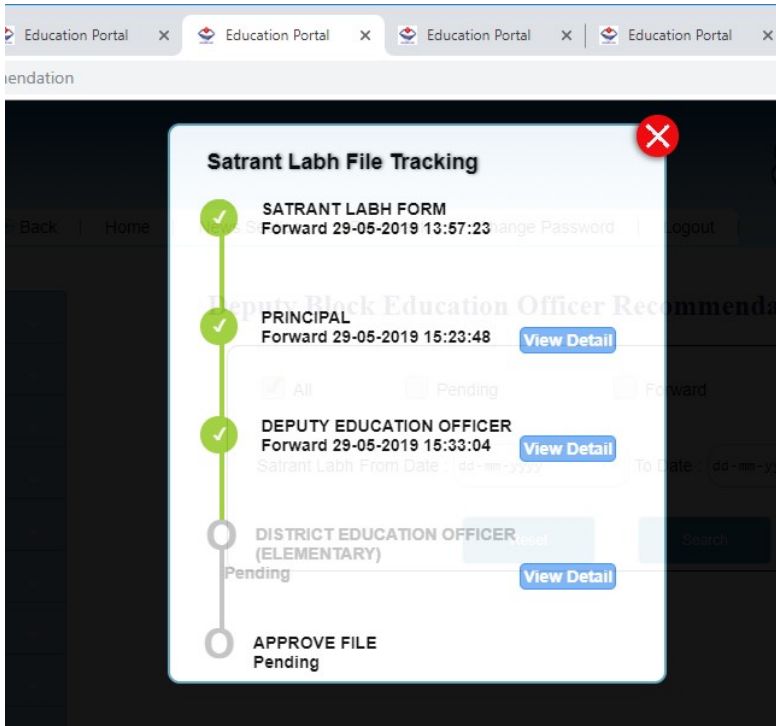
Education Portal ×
Education Portal ×
Education Portal ×
Education Portal ×

iendation

Back | Home | News S | Change Password | Logout

Deputy Block Education Officer Recommenda

All Pending Forward

Satrant Labh From Date : dd-mm-yyyy To Date : dd-mm-y

Reset Search

Satrant Labh File Tracking

SATRANT LABH FORM
Forward 29-05-2019 13:57:23

PRINCIPAL
Forward 29-05-2019 15:23:48
View Detail

DEPUTY EDUCATION OFFICER
Forward 29-05-2019 15:33:04
View Detail

DISTRICT EDUCATION OFFICER (ELEMENTARY)
Pending
View Detail

APPROVE FILE
Pending